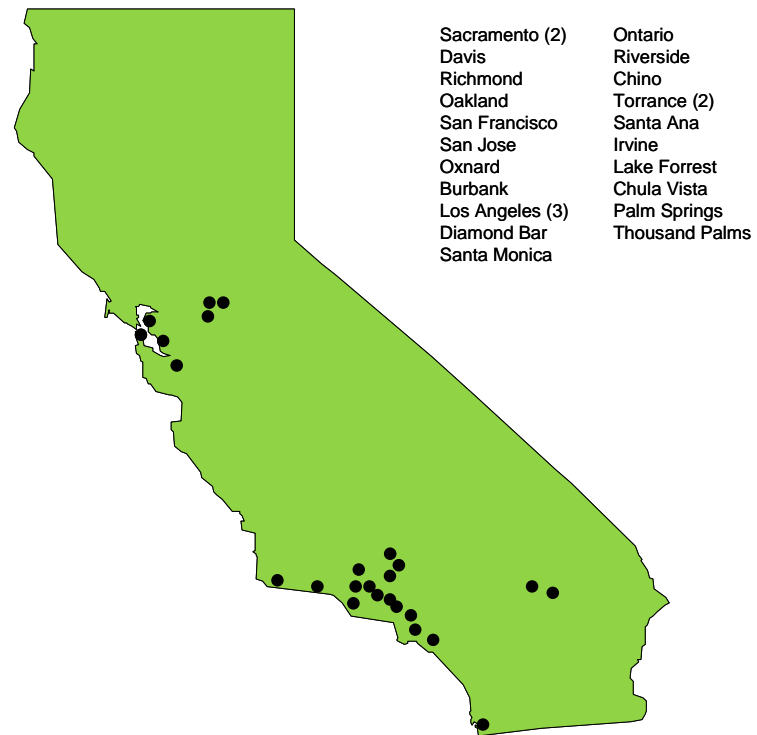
Sacramento (2)
Davis
Richmond
Oakland
San Francisco
San Jose
Oxnard
Burbank
Los Angeles (3)
Diamond Bar
Santa Monica

Ontario
Riverside
Chino
Torrance (2)
Santa Ana
Irvine
Lake Forrest
Chula Vista
Palm Springs
Thousand Palms